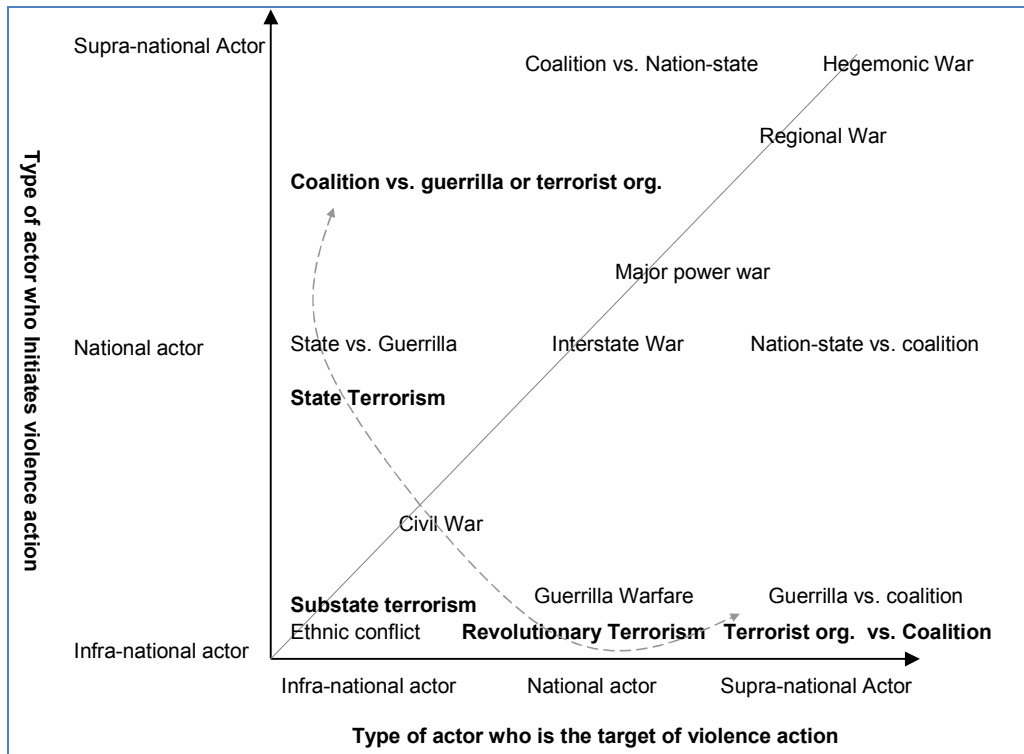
Type of actor who Initiates violence action

Supra-national Actor

Coalition vs. Nation-state

Hegemonic War

Regional War

Coalition vs. guerrilla or terrorist org.

Major power war

National actor

State vs. Guerrilla

Interstate War

Nation-state vs. coalition

State Terrorism

Civil War

Substate terrorism

Guerrilla Warfare

Guerrilla vs. coalition

Ethnic conflict

Revolutionary Terrorism

Terrorist org. vs. Coalition

Infra-national actor

Infra-national actor

National actor

Supra-national Actor

Type of actor who is the target of violence action